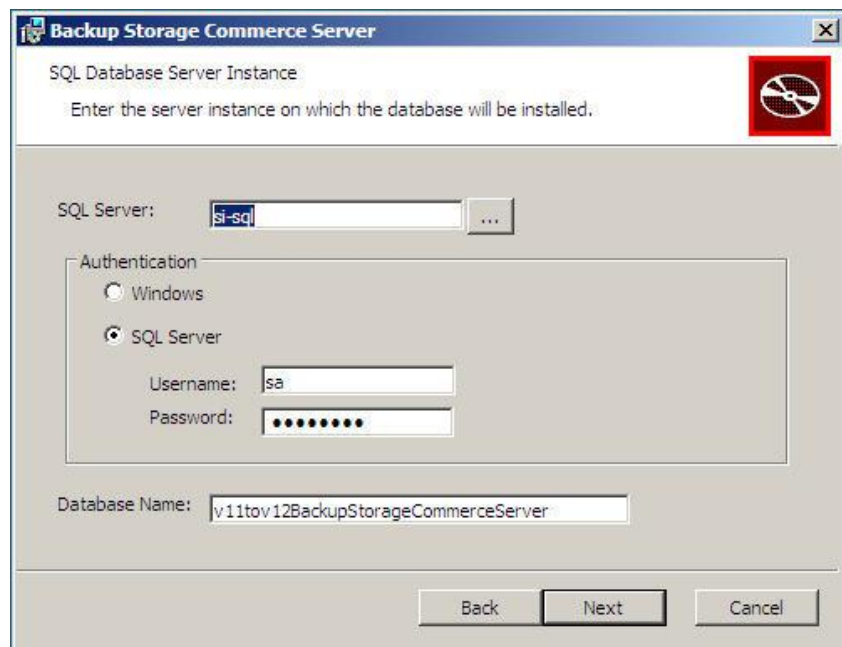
Backup Storage Commerce Server

SQL Database Server Instance

Enter the server instance on which the database will be installed.

SQL Server: si-sql ...

Authentication

Windows

SQL Server

Username: sa

Password: •••••••••

Database Name: v11tov12BackupStorageCommerceServer

Back Next Cancel